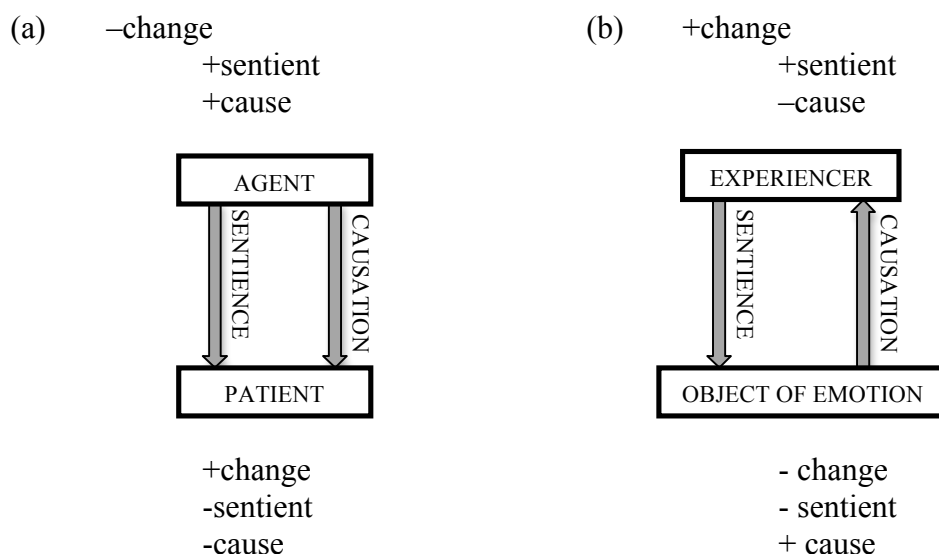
(a) –change
+sentient
+cause

AGENT

SENTIENCE

CAUSATION

PATIENT

+change
-sentient
-cause

(b) +change
+sentient
–cause

EXPERIENCER

SENTIENCE

CAUSATION

OBJECT OF EMOTION

- change
- sentient
+ cause